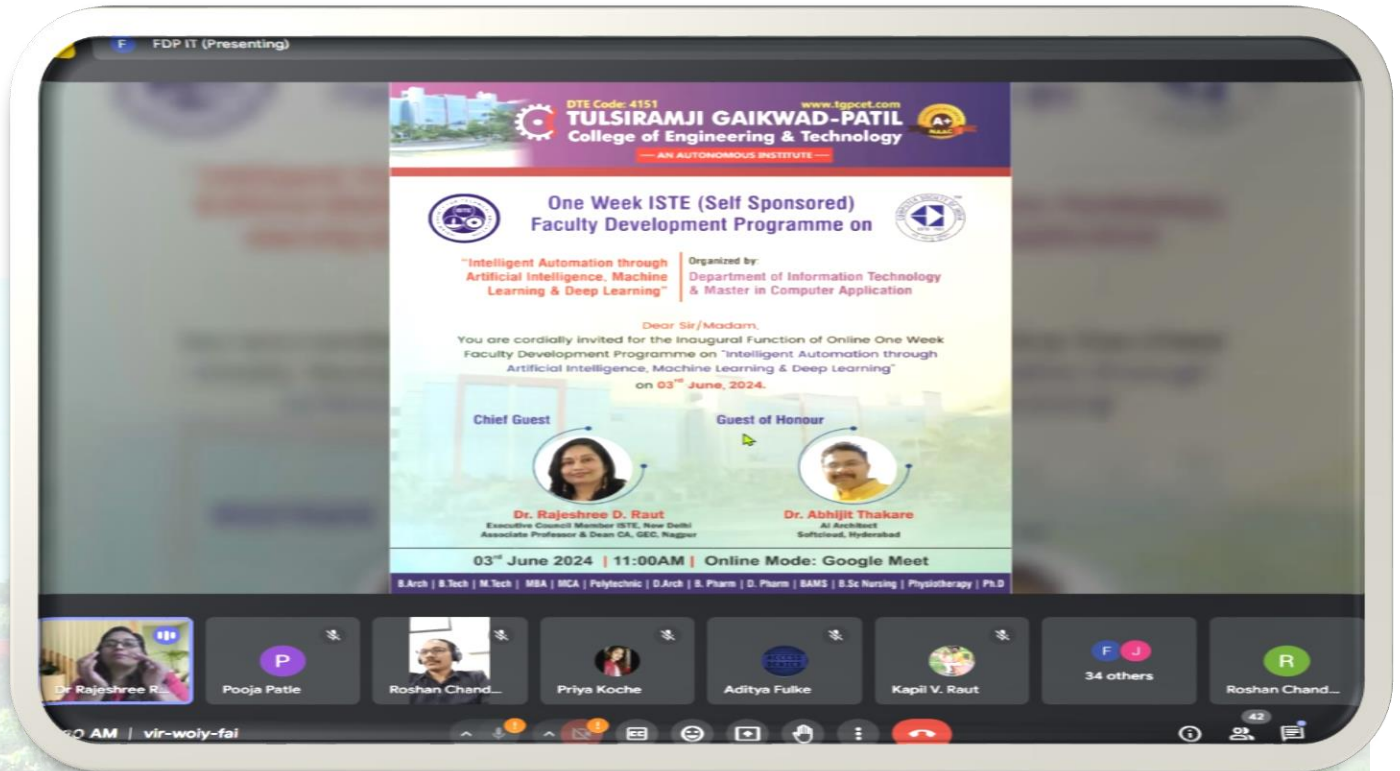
F FDP IT (Presenting)

DTE Code: 4151 www.tgpcet.com
TULSIRAMJI GAIKWAD-PATIL
College of Engineering & Technology
— AN AUTONOMOUS INSTITUTE —
A+ NAAC

One Week ISTE (Self Sponsored) Faculty Development Programme on

"Intelligent Automation through Artificial Intelligence, Machine Learning & Deep Learning"

Organized by:
Department of Information Technology & Master in Computer Application

Dear Sir/Madam,
You are cordially invited for the Inaugural Function of Online One Week Faculty Development Programme on "Intelligent Automation through Artificial Intelligence, Machine Learning & Deep Learning" on 03rd June, 2024.

Chief Guest
Dr. Rajeshree D. Raut
Executive Council Member ISTE, New Delhi
Associate Professor & Dean CA, GEC, Nagpur

Guest of Honour
Dr. Abhijit Thakare
AI Architect
Softcloud, Hyderabad

03rd June 2024 | 11:00AM | Online Mode: Google Meet

B.Arch | B.Tech | M.Tech | MBA | MCA | Polytechnic | D.Arch | B. Pharm | D. Pharm | BAMS | B.Sc Nursing | Physiotherapy | Ph.D

Dr Rajeshree R...
P Pooja Patle
Roshan Chand...
Priya Koche
Aditya Fulke
Kapil V. Raut
F J 34 others
R Roshan Chand...

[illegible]0 AM | vir-woiy-fai
42